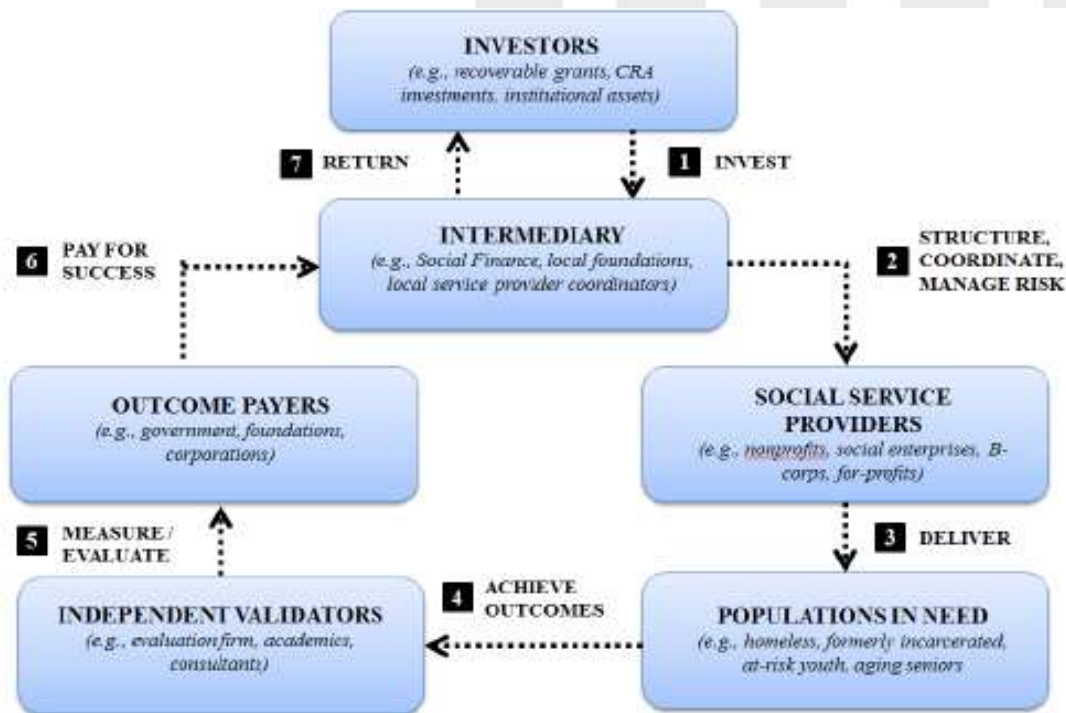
INVESTORS
(e.g., recoverable grants, CRA investments, institutional assets)

7 RETURN

1 INVEST

INTERMEDIARY
(e.g., Social Finance, local foundations, local service provider coordinators)

6 PAY FOR SUCCESS

2 STRUCTURE, COORDINATE, MANAGE RISK

OUTCOME PAYERS
(e.g., government, foundations, corporations)

SOCIAL SERVICE PROVIDERS
(e.g., nonprofits, social enterprises, B-corps, for-profits)

5 MEASURE / EVALUATE

3 DELIVER

4 ACHIEVE OUTCOMES

INDEPENDENT VALIDATORS
(e.g., evaluation firm, academics, consultants)

POPULATIONS IN NEED
(e.g., homeless, formerly incarcerated, at-risk youth, aging seniors